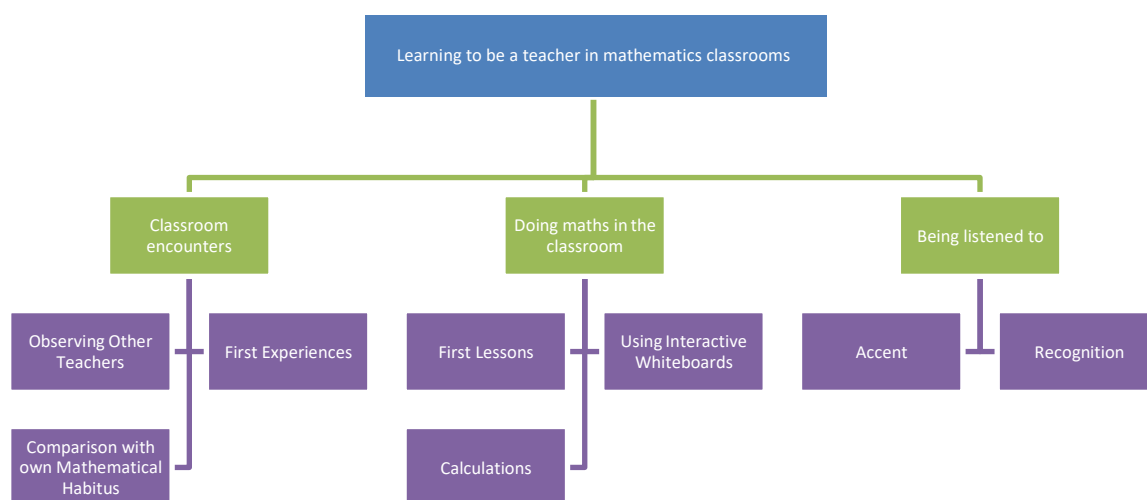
Learning to be a teacher in mathematics classrooms

Classroom encounters

Observing Other Teachers

First Experiences

Comparison with own Mathematical Habitus

Doing maths in the classroom

First Lessons

Using Interactive Whiteboards

Calculations

Being listened to

Accent

Recognition